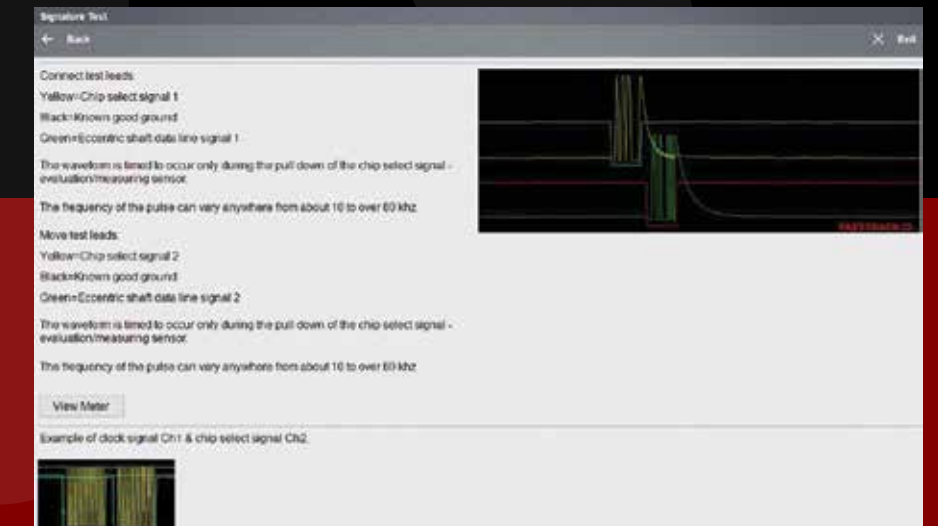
Signature Test

Back

Exit

Connect test leads

Yellow=Chip select signal 1

Black=Known good ground

Green=Eccentric shaft data line signal 1

The waveform is timed to occur only during the pull down of the chip select signal - evaluation/measuring sensor.

The frequency of the pulse can vary anywhere from about 10 to over 60 khz

Move test leads

Yellow=Chip select signal 2

Black=Known good ground

Green=Eccentric shaft data line signal 2

The waveform is timed to occur only during the pull down of the chip select signal - evaluation/measuring sensor.

The frequency of the pulse can vary anywhere from about 10 to over 60 khz

View Meter

Example of clock signal Ch1 & chip select signal Ch2.

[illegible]